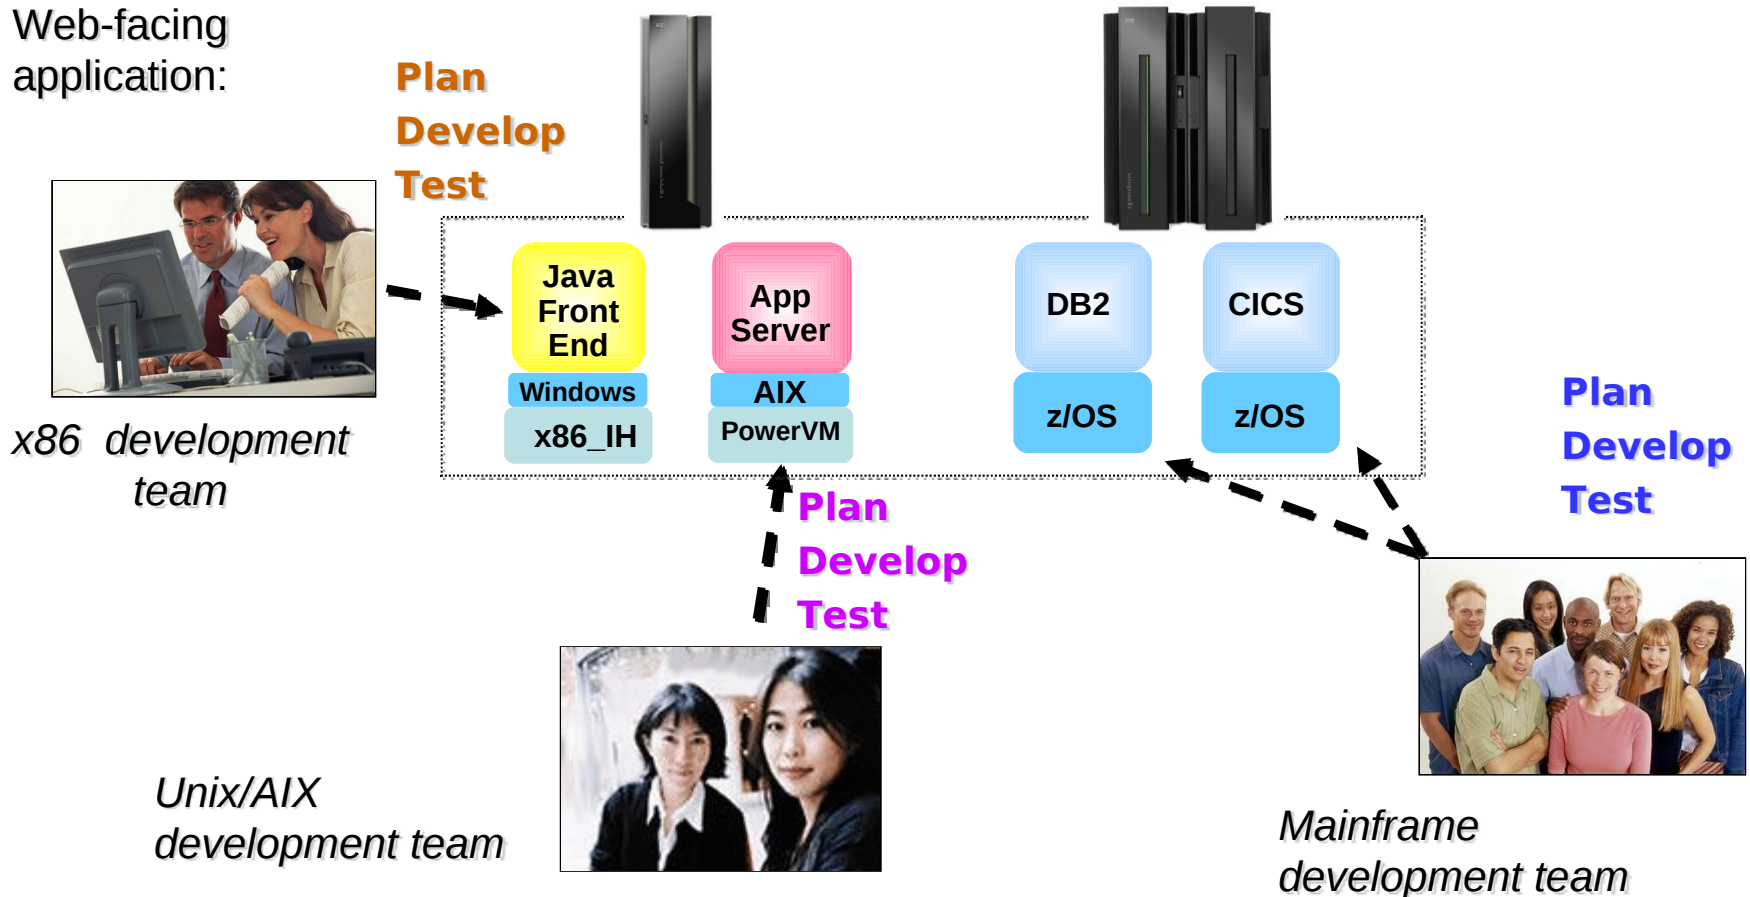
Web-facing application:

Plan
Develop
Test

Java Front End
Windows
x86_IH

App Server
AIX
PowerVM

DB2
z/OS

CICS
z/OS

x86 development team

Plan
Develop
Test

Plan
Develop
Test

Unix/AIX development team

Mainframe development team